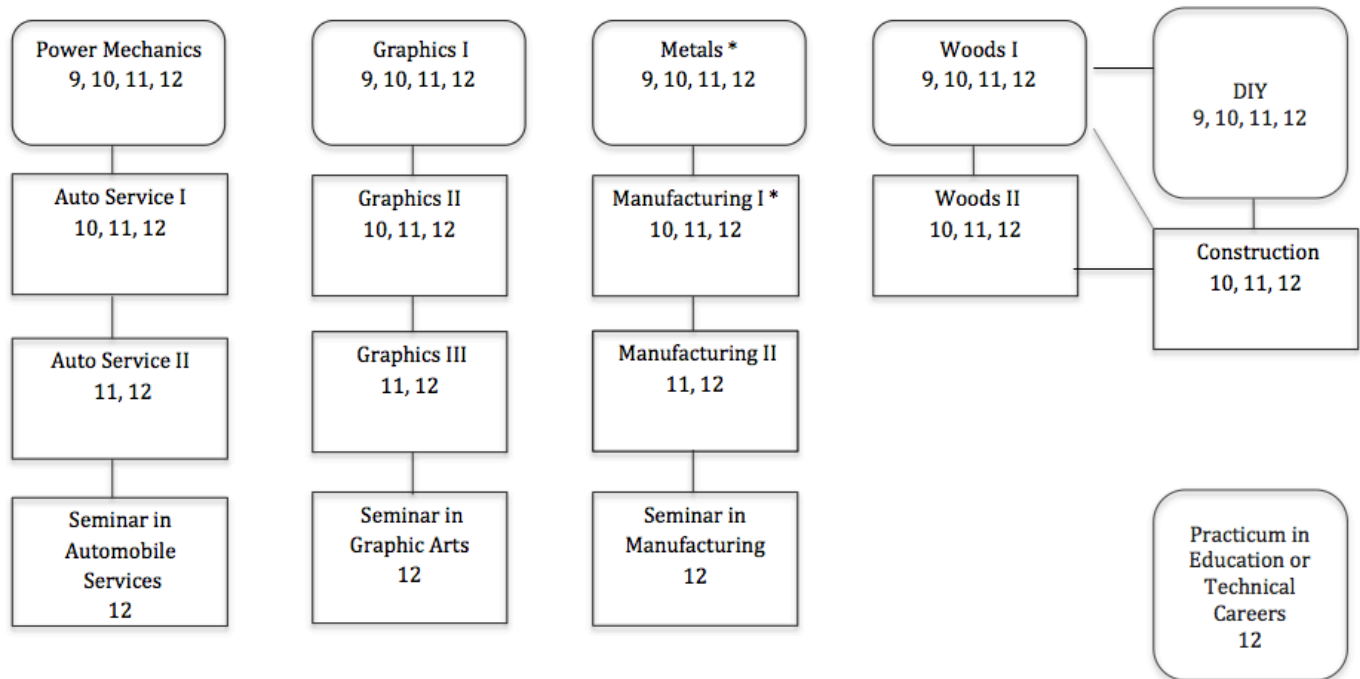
Power Mechanics
9, 10, 11, 12

Auto Service I
10, 11, 12

Auto Service II
11, 12

Seminar in Automobile Services
12

Graphics I
9, 10, 11, 12

Graphics II
10, 11, 12

Graphics III
11, 12

Seminar in Graphic Arts
12

Metals *
9, 10, 11, 12

Manufacturing I *
10, 11, 12

Manufacturing II
11, 12

Seminar in Manufacturing
12

Woods I
9, 10, 11, 12

Woods II
10, 11, 12

DIY
9, 10, 11, 12

Construction
10, 11, 12

Practicum in Education or Technical Careers
12